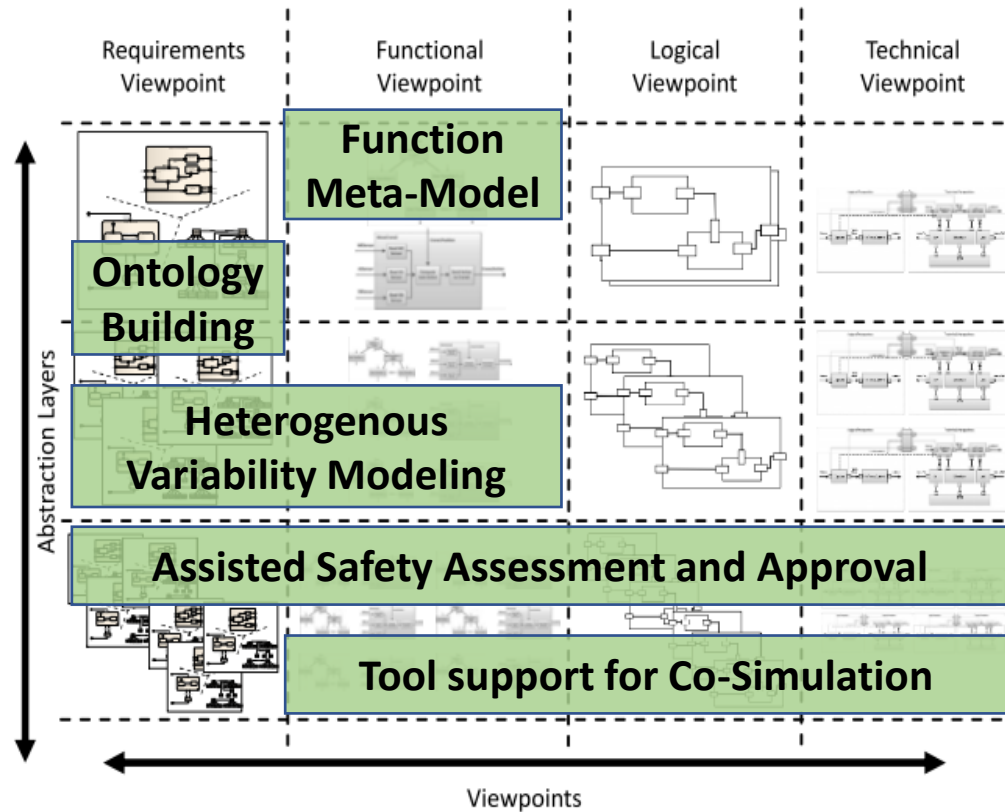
Requirements Viewpoint

Functional Viewpoint

Logical Viewpoint

Technical Viewpoint

Function Meta-Model

Ontology Building

Heterogenous Variability Modeling

Assisted Safety Assessment and Approval

Tool support for Co-Simulation

Abstraction Layers

Viewpoints